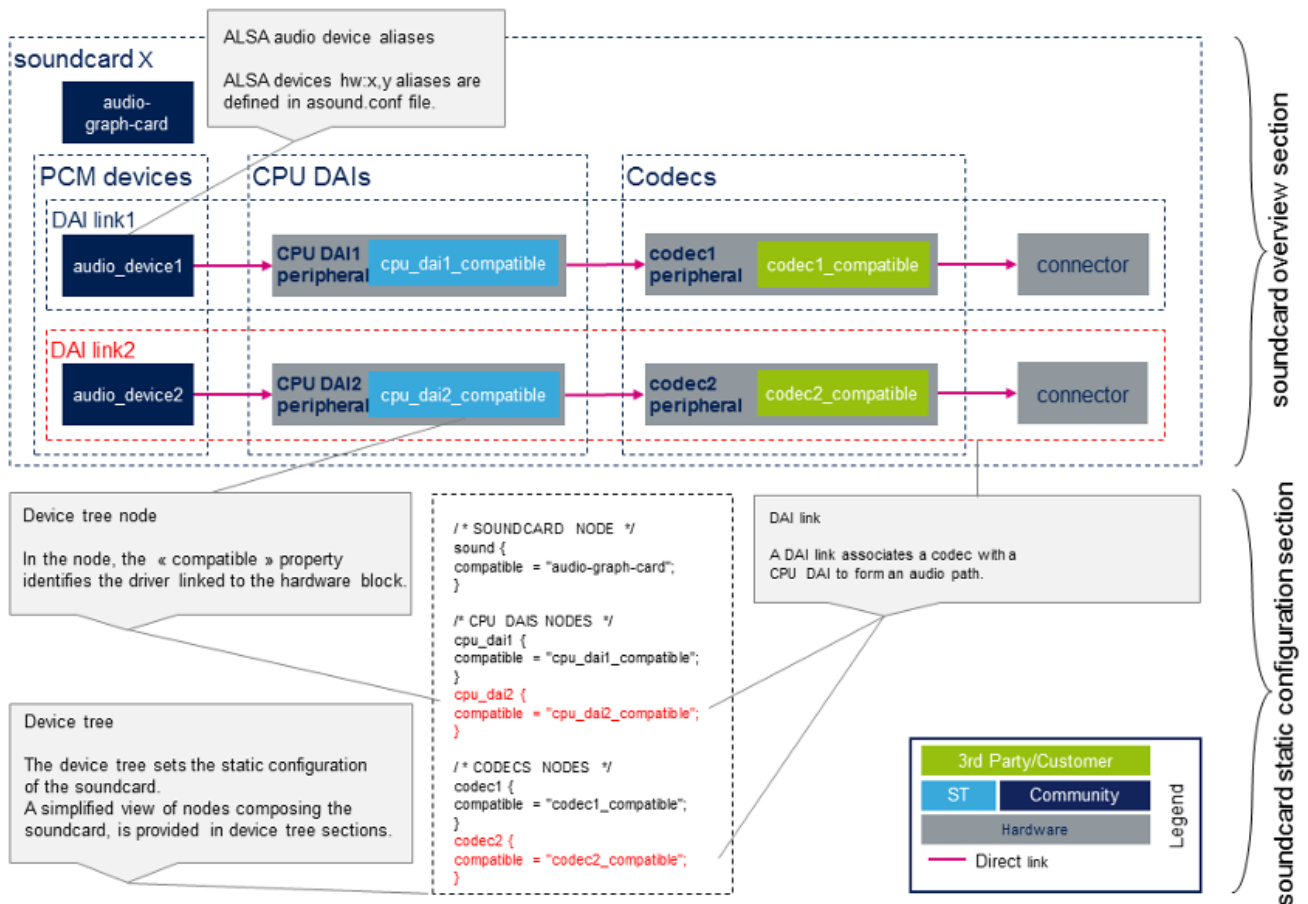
soundcard X

ALSA audio device aliases

ALSA devices hw:x,y aliases are defined in asound.conf file.

audio-graph-card

PCM devices

CPU DAIs

Codecs

DAI link1

audio_device1

CPU DAI1 peripheral

cpu_dai1_compatible

codec1 peripheral

codec1_compatible

connector

DAI link2

audio_device2

CPU DAI2 peripheral

cpu_dai2_compatible

codec2 peripheral

codec2_compatible

connector

soundcard overview section

Device tree node

In the node, the « compatible » property identifies the driver linked to the hardware block.

/* SOUNDCARD NODE */
sound {
compatible = "audio-graph-card";
}

/* CPU DAIS NODES */
cpu_dai1 {
compatible = "cpu_dai1_compatible";
}
cpu_dai2 {
compatible = "cpu_dai2_compatible";
}

/* CODECS NODES */
codec1 {
compatible = "codec1_compatible";
}
codec2 {
compatible = "codec2_compatible";
}

DAI link

A DAI link associates a codec with a CPU DAI to form an audio path.

Device tree

The device tree sets the static configuration of the soundcard.
A simplified view of nodes composing the soundcard, is provided in device tree sections.

3rd Party/Customer

ST

Community

Hardware

Direct link

Legend

soundcard static configuration section